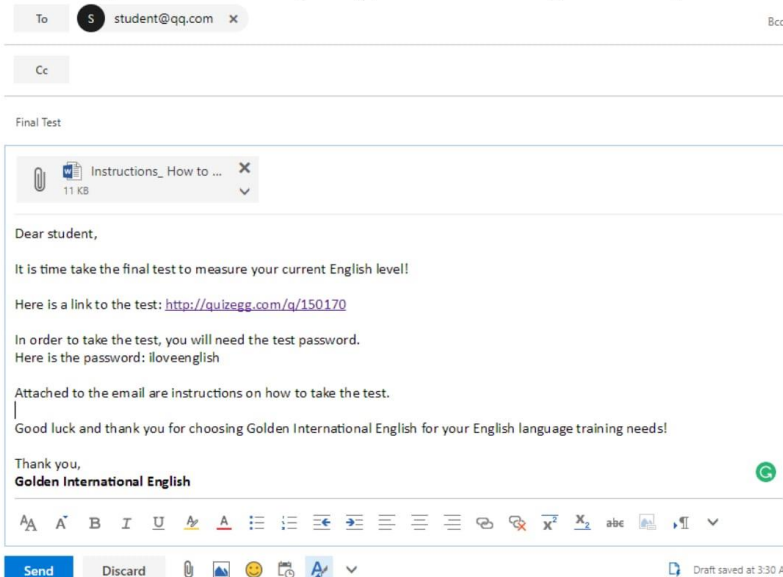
To S student@qq.com ×

Bcc

Cc

Final Test

Instructions_ How to ...
11 KB

Dear student,

It is time take the final test to measure your current English level!

Here is a link to the test: http://quizegg.com/q/150170

In order to take the test, you will need the test password.
Here is the password: iloveenglish

Attached to the email are instructions on how to take the test.

Good luck and thank you for choosing Golden International English for your English language training needs!

Thank you,
**Golden International English**

$x^2$ $x_2$ abc

Send Discard

Draft saved at 3:30 A